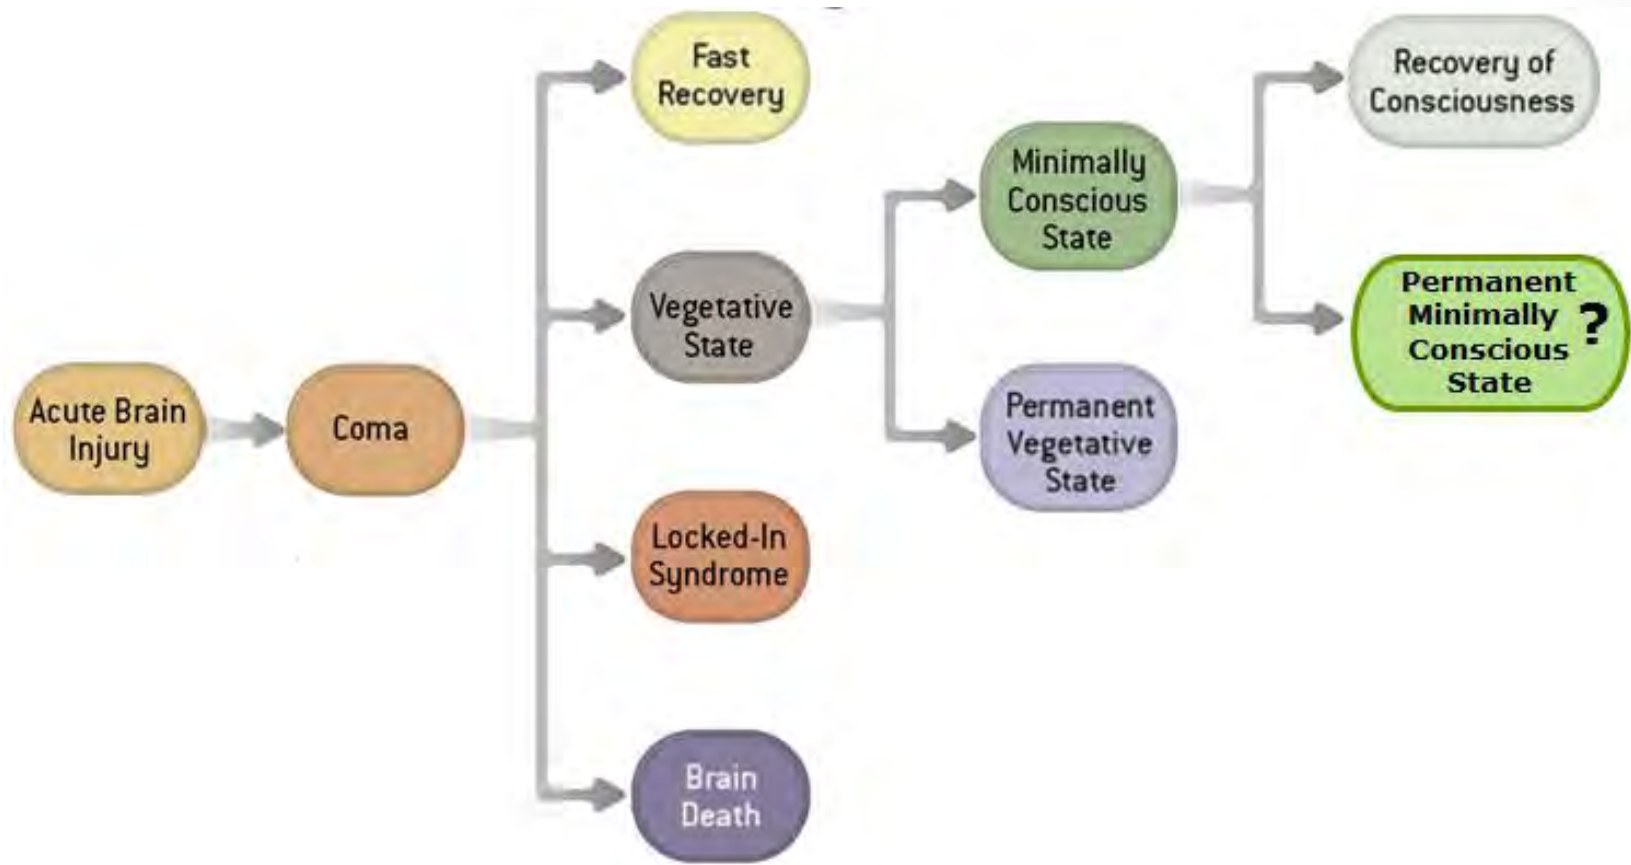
Acute Brain Injury

Coma

Fast Recovery

Vegetative State

Locked-In Syndrome

Brain Death

Minimally Conscious State

Permanent Vegetative State

Recovery of Consciousness

Permanent Minimally Conscious State ?